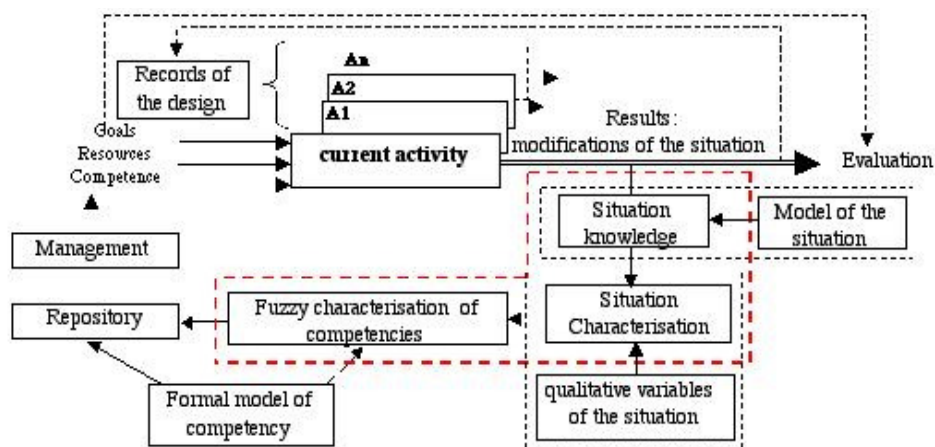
Records of the design

An

A2

A1

Goals
Resources
Competence

current activity

Results :
modifications of the situation

Evaluation

Management

Situation knowledge

Model of the situation

Repository

Fuzzy characterisation of competencies

Situation Characterisation

Formal model of competency

qualitative variables of the situation